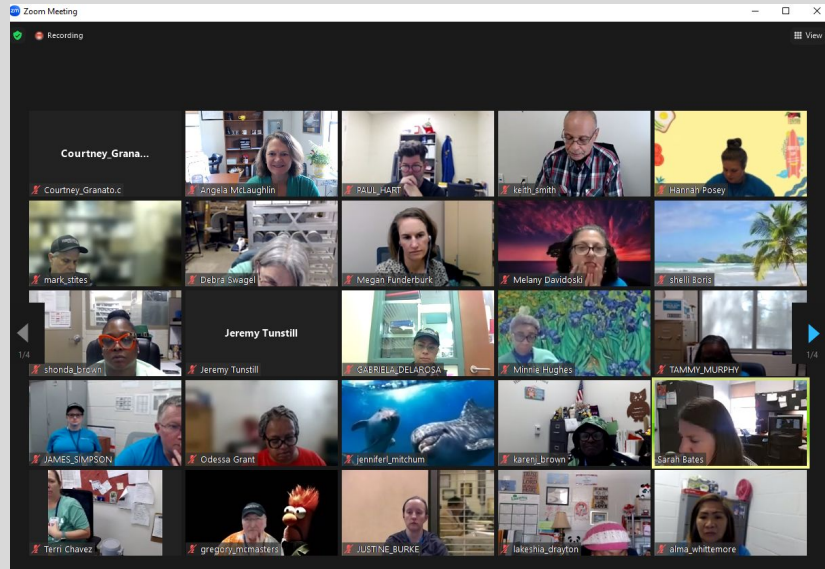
Zoom Meeting

Recording

View

Courtney_Grana...
Courtney_Granato.c

Angela McLaughlin

PAUL_HART

keith_smith

Hannah Posey

mark_stites

Debra Swagel

Megan Funderburk

Melany Davidoski

shelli Boris

1/4

shonda_brown

Jeremy Tunstill
Jeremy Tunstill

GABRIELA_DELAROSA

Minnie Hughes

TAMMY_MURPHY

1/4

JAMES_SIMPSON

Odessa Grant

jenniferl_mitchum

karenj_brown

Sarah Bates

Terri Chavez

gregory_mcmasters

JUSTINE_BURKE

lakeshia_drayton

alma_whittemore